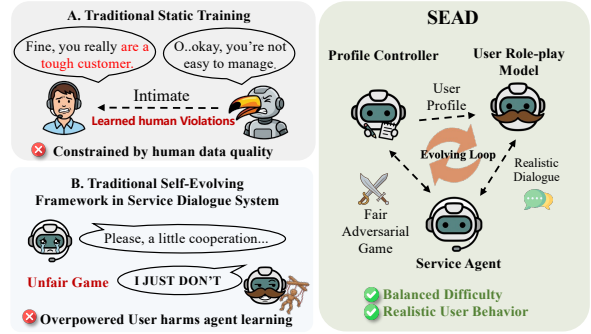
A. Traditional Static Training

Fine, you really are a tough customer.

O..okay, you're not easy to manage.

Intimate

Learned human Violations

Constrained by human data quality

B. Traditional Self-Evolving Framework in Service Dialogue System

Please, a little cooperation...

Unfair Game

I JUST DON'T

Overpowered User harms agent learning

SEAD

Profile Controller

User Role-play Model

User Profile

Evolving Loop

Realistic Dialogue

Fair Adversarial Game

Service Agent

Balanced Difficulty

Realistic User Behavior